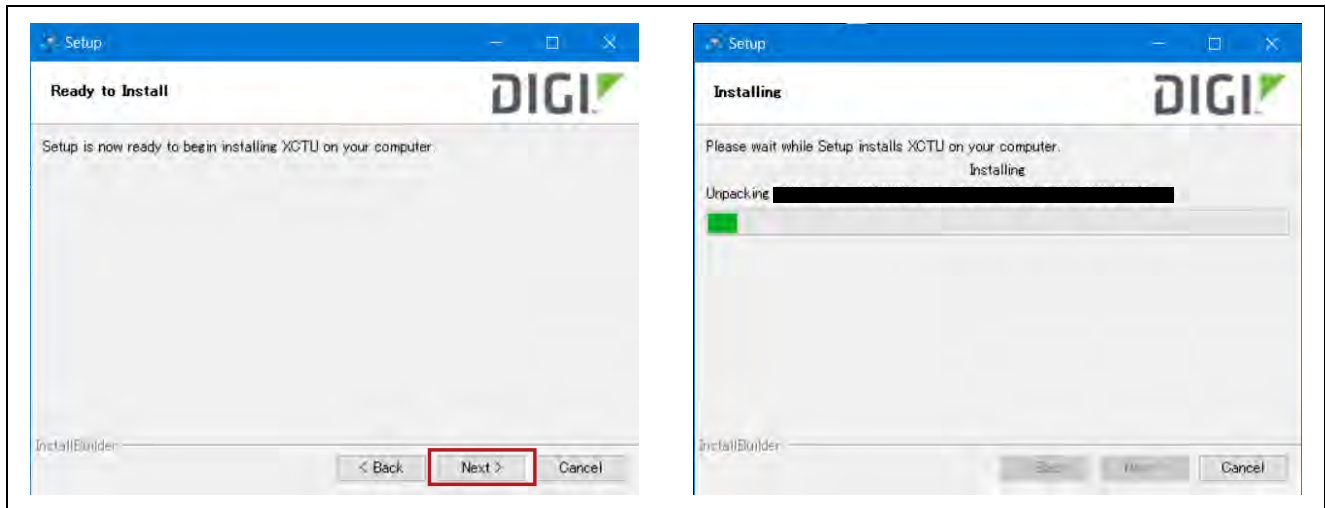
Setup

Ready to Install

DIGI

Setup is now ready to begin installing XCTU on your computer.

InstallBuilder

< Back

Next >

Cancel

Setup

Installing

DIGI

Please wait while Setup installs XCTU on your computer.

Installing

Unpacking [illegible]

InstallBuilder

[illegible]

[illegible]

Cancel